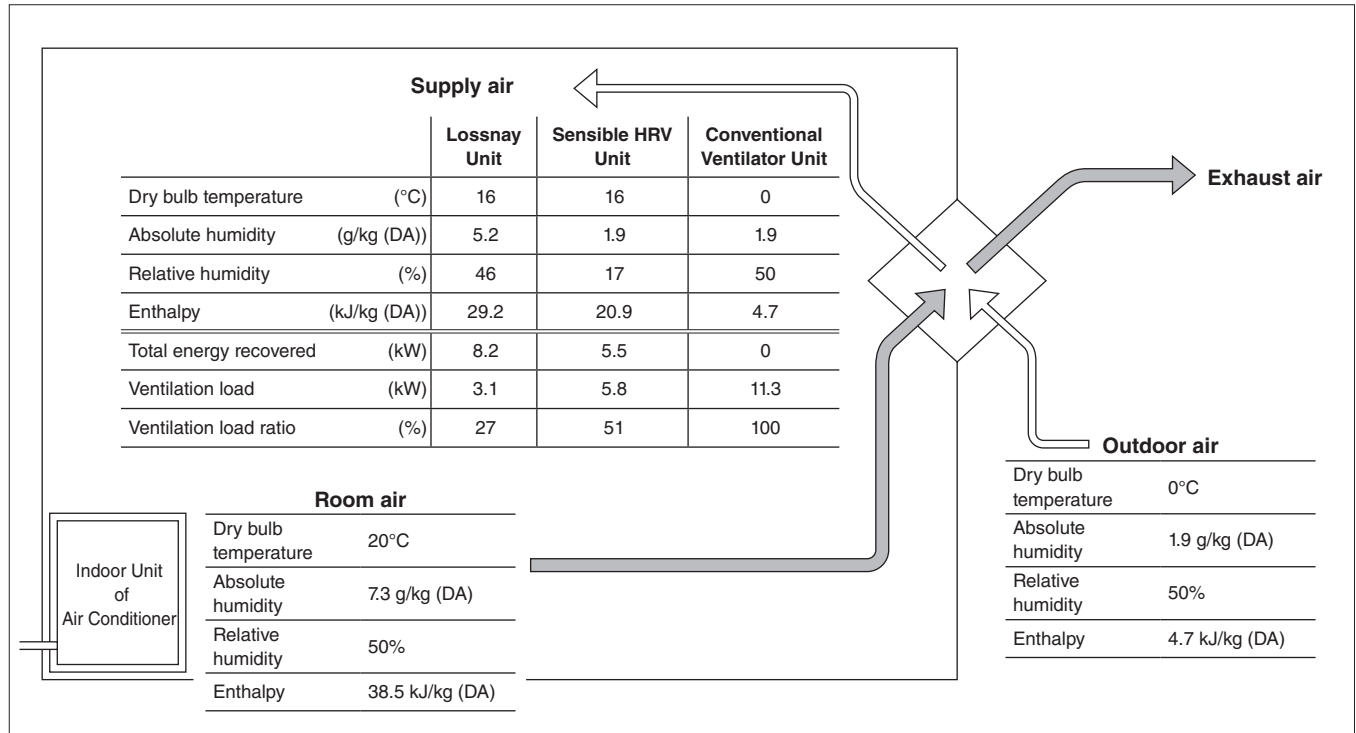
Supply air

| | Lossnay Unit | Sensible HRV Unit | Conventional Ventilator Unit |
|---|---|---|---|
| Dry bulb temperature (°C) | 16 | 16 | 0 |
| Absolute humidity (g/kg (DA)) | 5.2 | 1.9 | 1.9 |
| Relative humidity (%) | 46 | 17 | 50 |
| Enthalpy (kJ/kg (DA)) | 29.2 | 20.9 | 4.7 |
| Total energy recovered (kW) | 8.2 | 5.5 | 0 |
| Ventilation load (kW) | 3.1 | 5.8 | 11.3 |
| Ventilation load ratio (%) | 27 | 51 | 100 |

Exhaust air

Outdoor air

| | |
|---|---|
| Dry bulb temperature | 0°C |
| Absolute humidity | 1.9 g/kg (DA) |
| Relative humidity | 50% |
| Enthalpy | 4.7 kJ/kg (DA) |

Room air

| | |
|---|---|
| Dry bulb temperature | 20°C |
| Absolute humidity | 7.3 g/kg (DA) |
| Relative humidity | 50% |
| Enthalpy | 38.5 kJ/kg (DA) |

Indoor Unit of Air Conditioner